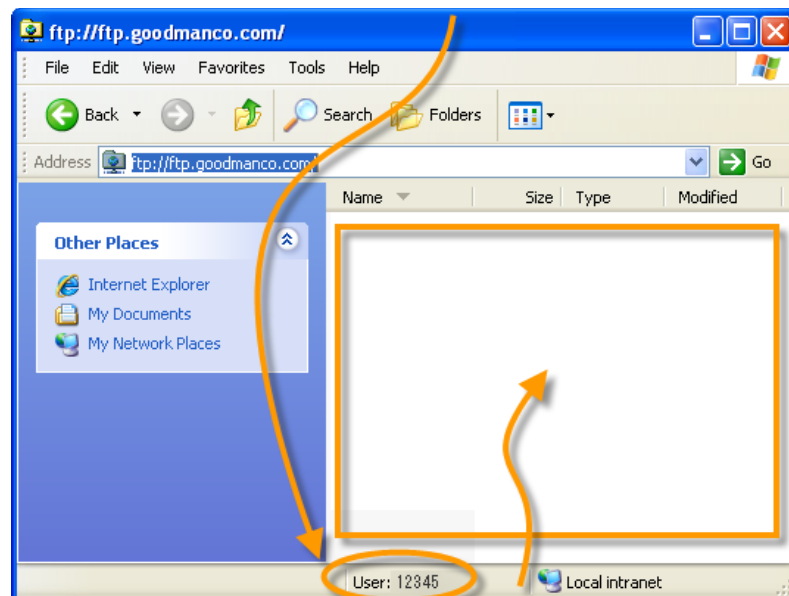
ftp://ftp.goodmanco.com/

File Edit View Favorites Tools Help

Back Search Folders

Address ftp://ftp.goodmanco.com Go

Name Size Type Modified

Other Places

Internet Explorer
My Documents
My Network Places

User: 12345 Local intranet